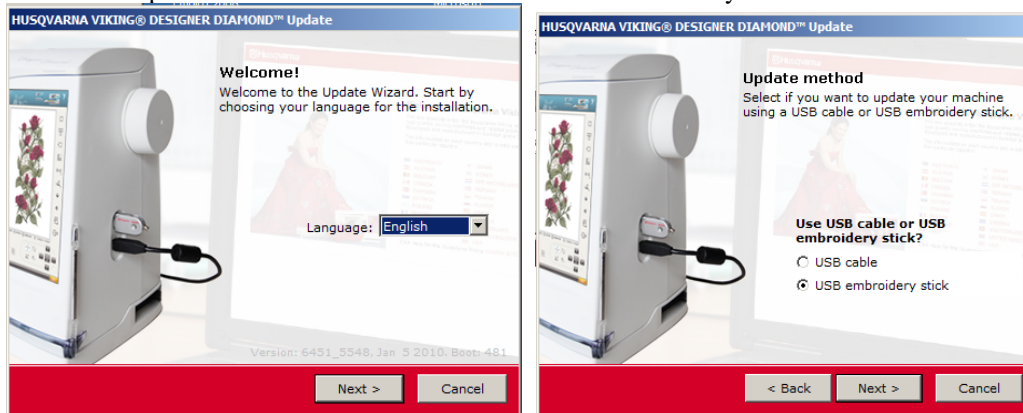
HUSQVARNA VIKING® DESIGNER DIAMOND™ Update

Welcome!
Welcome to the Update Wizard. Start by choosing your language for the installation.

Language: English

Version: 6451_5548, Jan 5 2010. Boot: 481

Next >
Cancel

HUSQVARNA VIKING® DESIGNER DIAMOND™ Update

Update method
Select if you want to update your machine using a USB cable or USB embroidery stick.

Use USB cable or USB embroidery stick?
USB cable
USB embroidery stick

< Back
Next >
Cancel